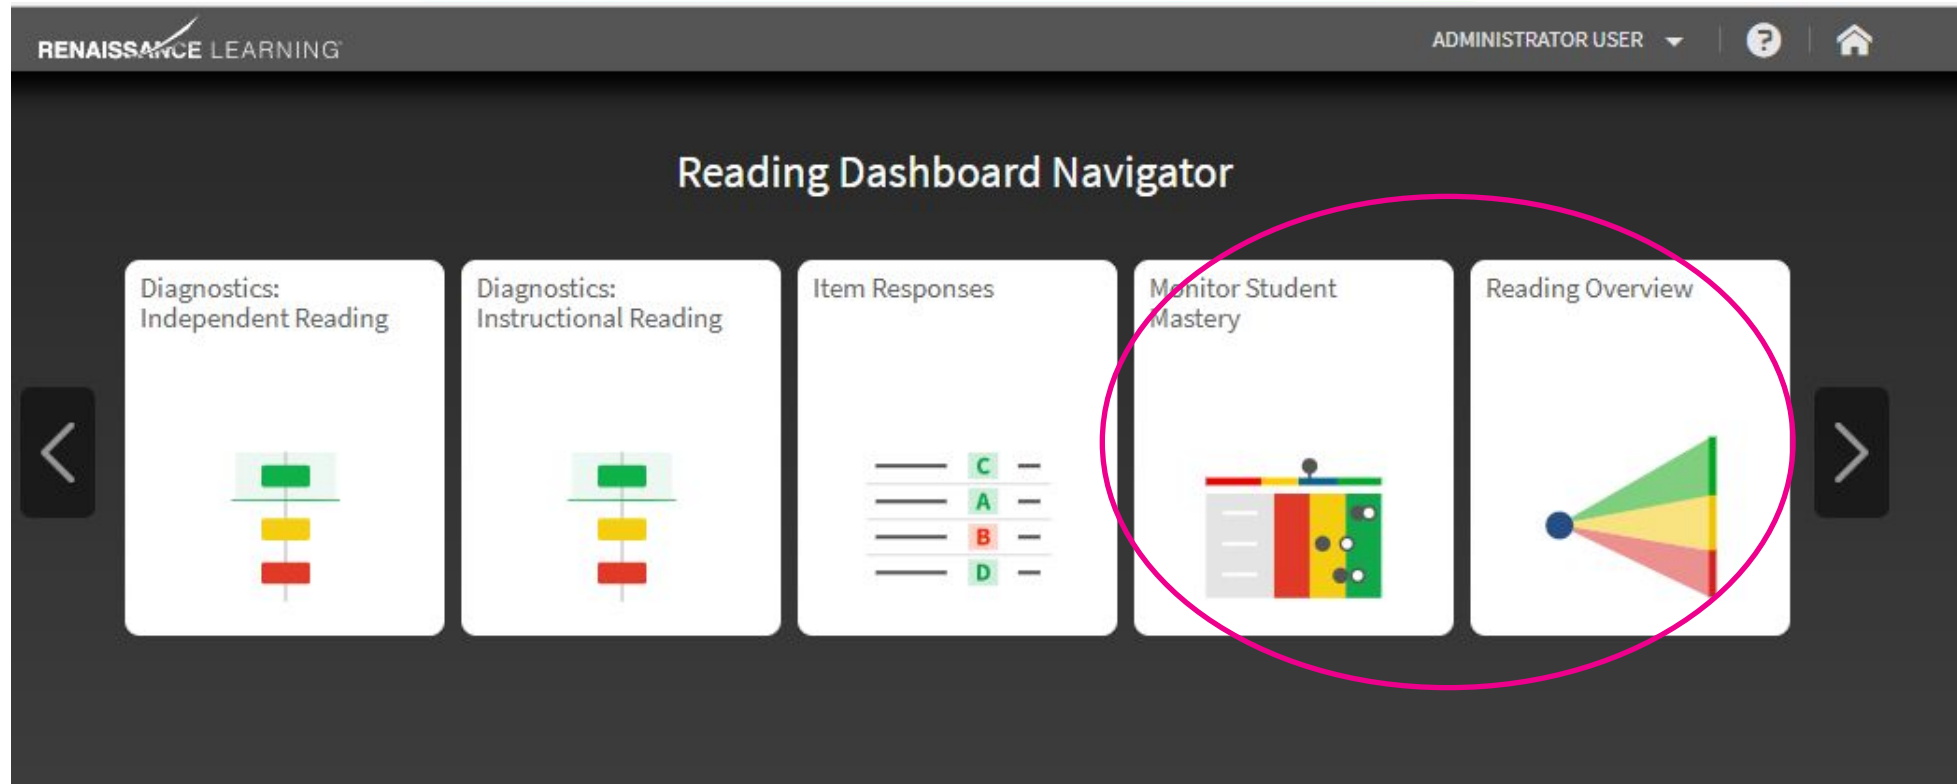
RENAISSANCE LEARNING

ADMINISTRATOR USER

Reading Dashboard Navigator

Diagnostics: Independent Reading

Diagnostics: Instructional Reading

Item Responses

C
A
B
D

Monitor Student Mastery

Reading Overview